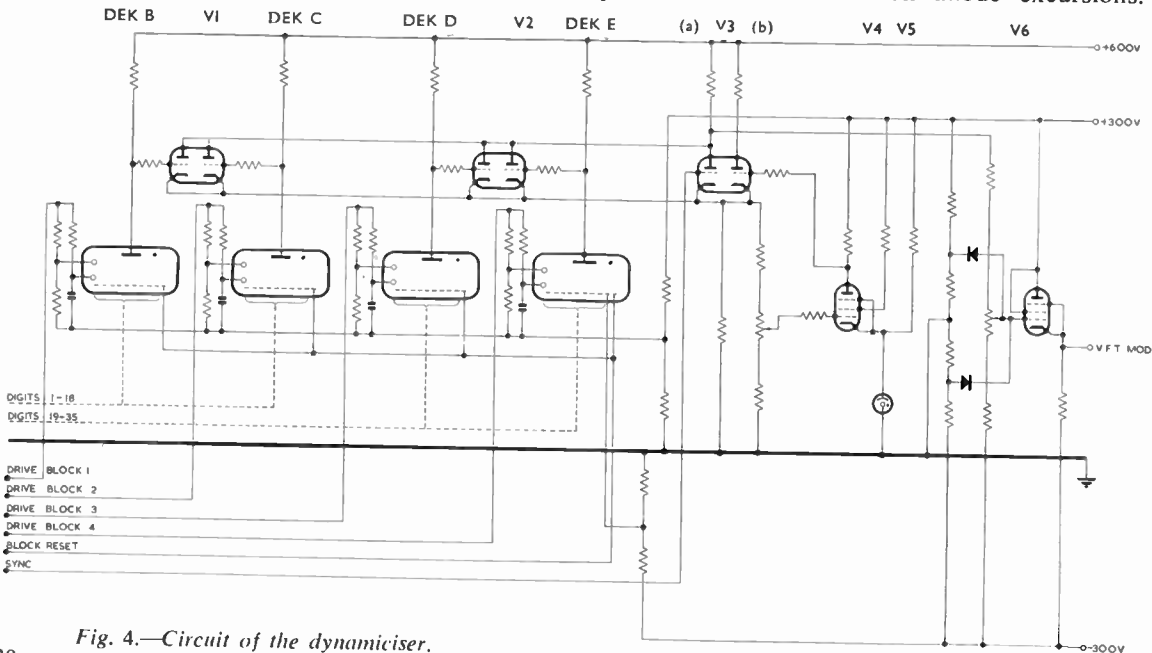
anode excursions.

DEK B
VI
DEK C
DEK D
V2
DEK E
(a)
V3
(b)
V4
V5
V6
+600V
+300V
VFT MOD
DIGITS 1-18
DIGITS 19-35
DRIVE BLOCK 1
DRIVE BLOCK 2
DRIVE BLOCK 3
DRIVE BLOCK 4
BLOCK RESET
SYNC
-300V

Fig. 4.—Circuit of the dynamiciser.